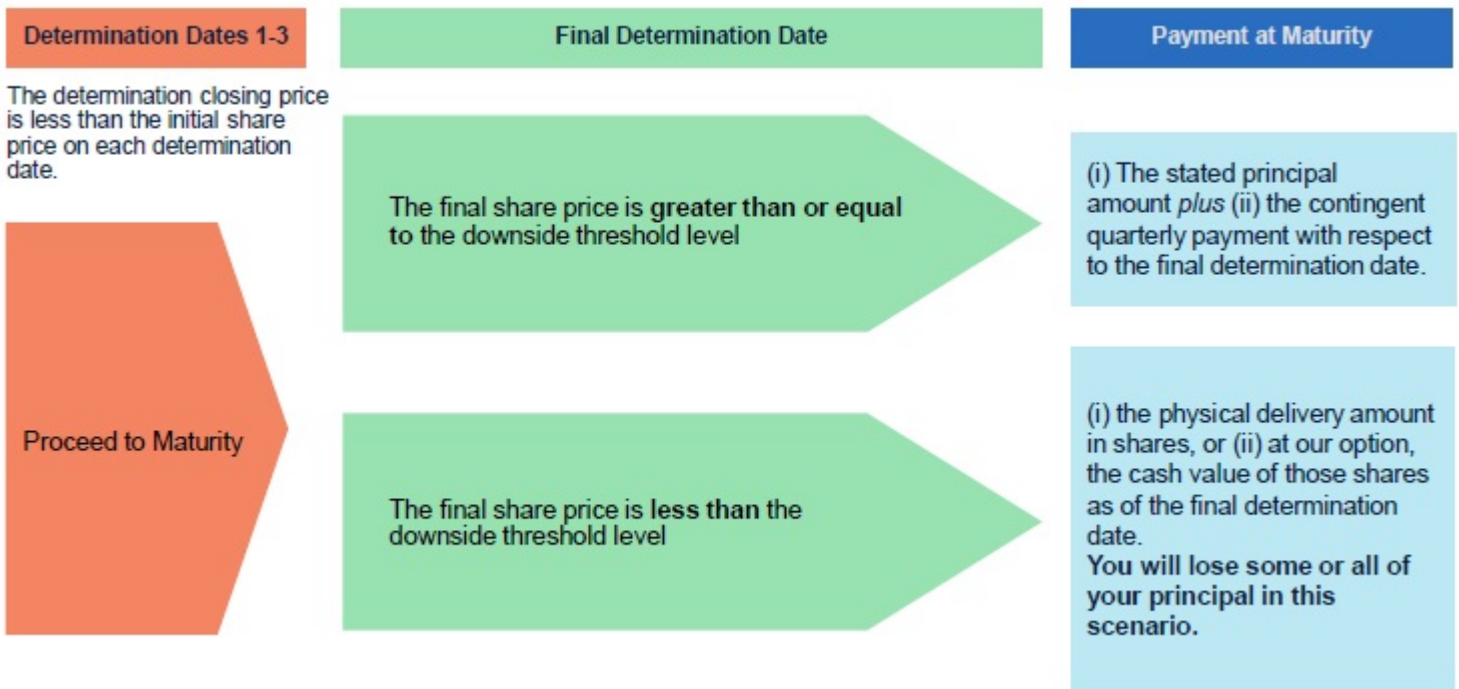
Determination Dates 1-3

Final Determination Date

Payment at Maturity

The determination closing price is less than the initial share price on each determination date.

Proceed to Maturity

The final share price is greater than or equal to the downside threshold level

(i) The stated principal amount plus (ii) the contingent quarterly payment with respect to the final determination date.

The final share price is less than the downside threshold level

(i) the physical delivery amount in shares, or (ii) at our option, the cash value of those shares as of the final determination date.
You will lose some or all of your principal in this scenario.